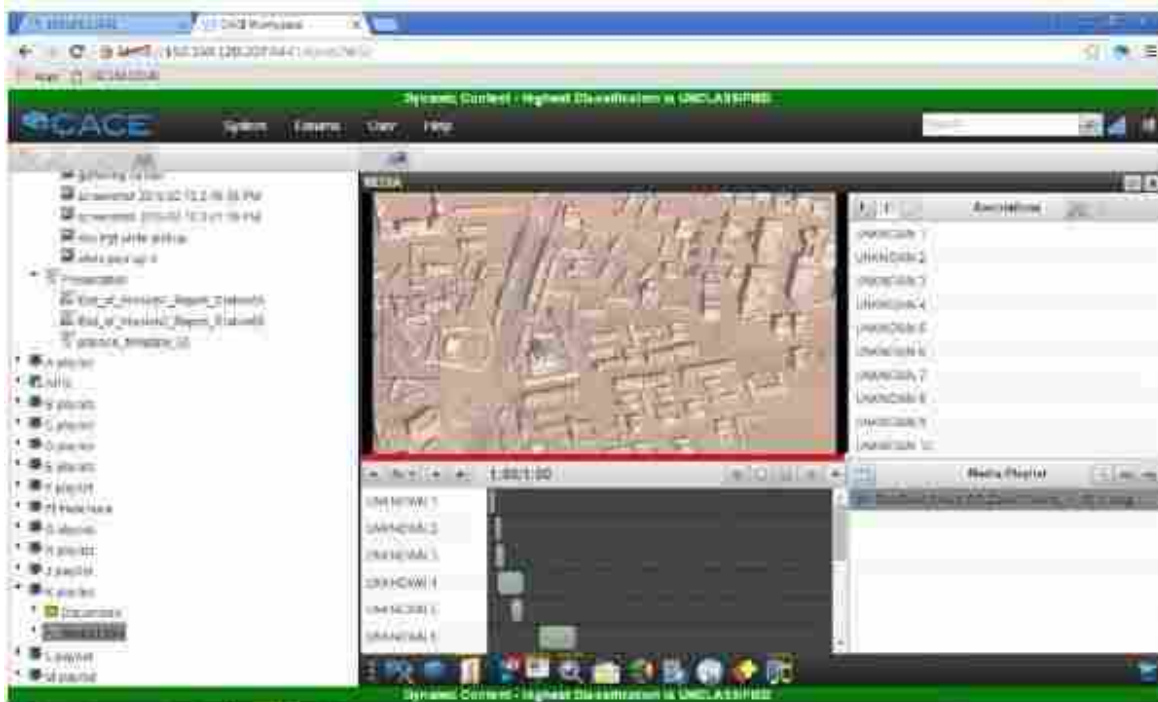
CACE Workspace

Dynamic Content - Highest Classification is UNCLASSIFIED

CACE

System Streams User Help

Search

gathering corner
Screenshot 2015-02-13 2:18:35 PM
Screenshot 2015-02-13 2:21:19 PM
mini Pdf pickle pickup
photo pick up 4
Presentation
End_of_Mission_Report_Exhibit
End_of_Mission_Report_Exhibit
playback_template_10
A playlist
kitty
B playlist
C playlist
D playlist
E playlist
F playlist
H Headcase
G playlist
H playlist
J playlist
K playlist
Documents
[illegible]
L playlist
M playlist

MEDIA

Annotations

UNKNOWN 1
UNKNOWN 2
UNKNOWN 3
UNKNOWN 4
UNKNOWN 5
UNKNOWN 6
UNKNOWN 7
UNKNOWN 8
UNKNOWN 9
UNKNOWN 10

1:00/1:00

UNKNOWN 1
UNKNOWN 2
UNKNOWN 3
UNKNOWN 4
UNKNOWN 5
UNKNOWN 6

Media Playlist

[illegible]

Dynamic Content - Highest Classification is UNCLASSIFIED